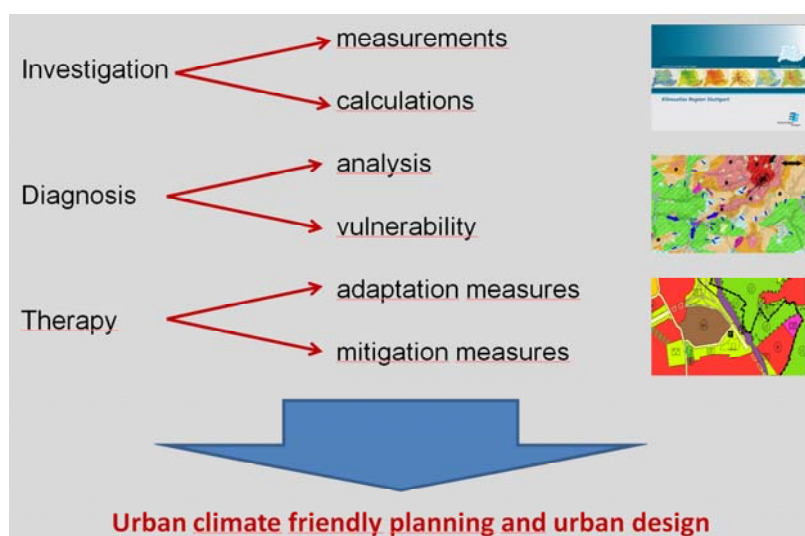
Investigation
measurements
calculations

Diagnosis
analysis
vulnerability

Therapy
adaptation measures
mitigation measures

Klimaatlas Region Stuttgart

Urban climate friendly planning and urban design